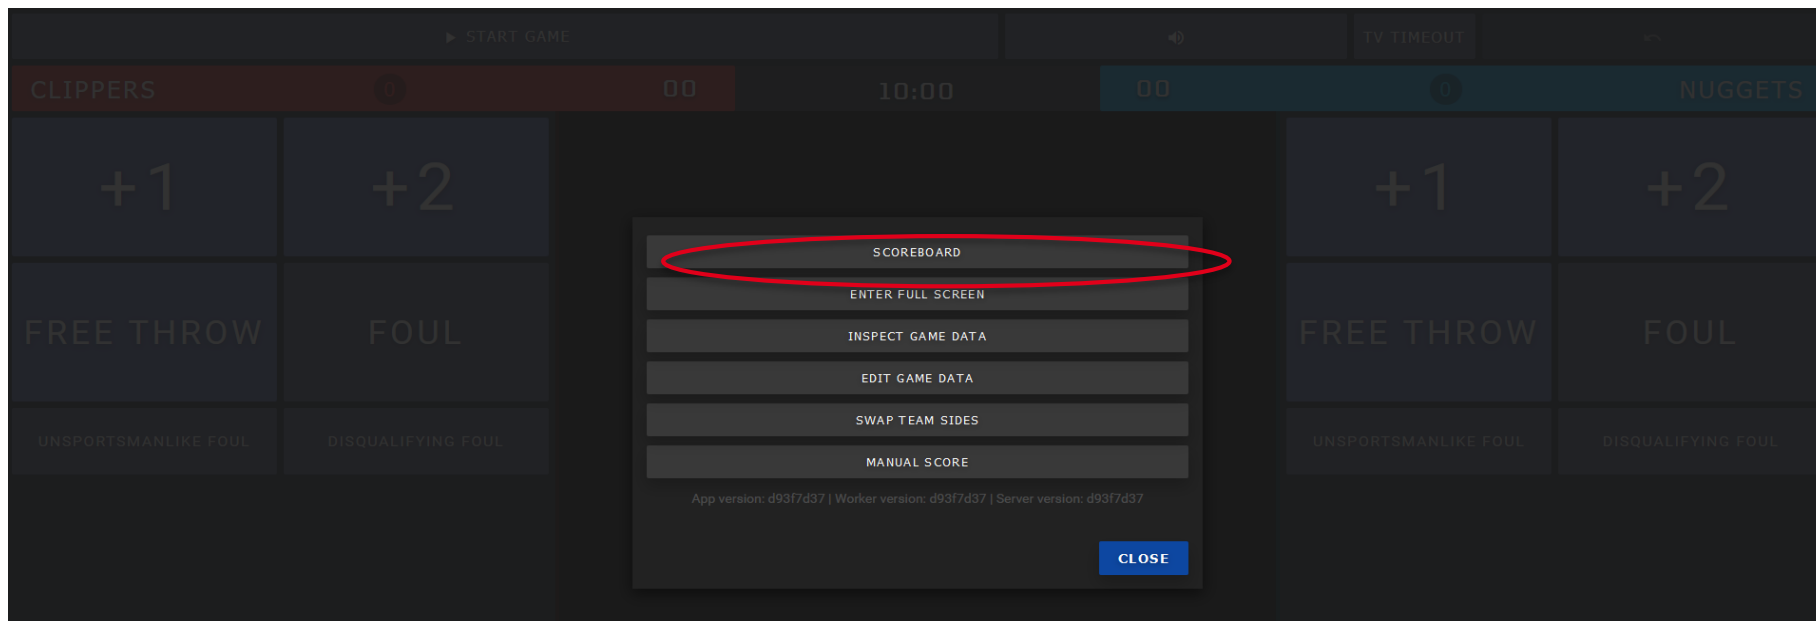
▶ START GAME

TV TIMEOUT

CLIPPERS 0 00

10:00

00 0 NUGGETS

+1 +2

FREE THROW FOUL

UNSPORTSMANLIKE FOUL DISQUALIFYING FOUL

+1 +2

FREE THROW FOUL

UNSPORTSMANLIKE FOUL DISQUALIFYING FOUL

SCOREBOARD

ENTER FULL SCREEN

INSPECT GAME DATA

EDIT GAME DATA

SWAP TEAM SIDES

MANUAL SCORE

App version: d93f7d37 | Worker version: d93f7d37 | Server version: d93f7d37

CLOSE